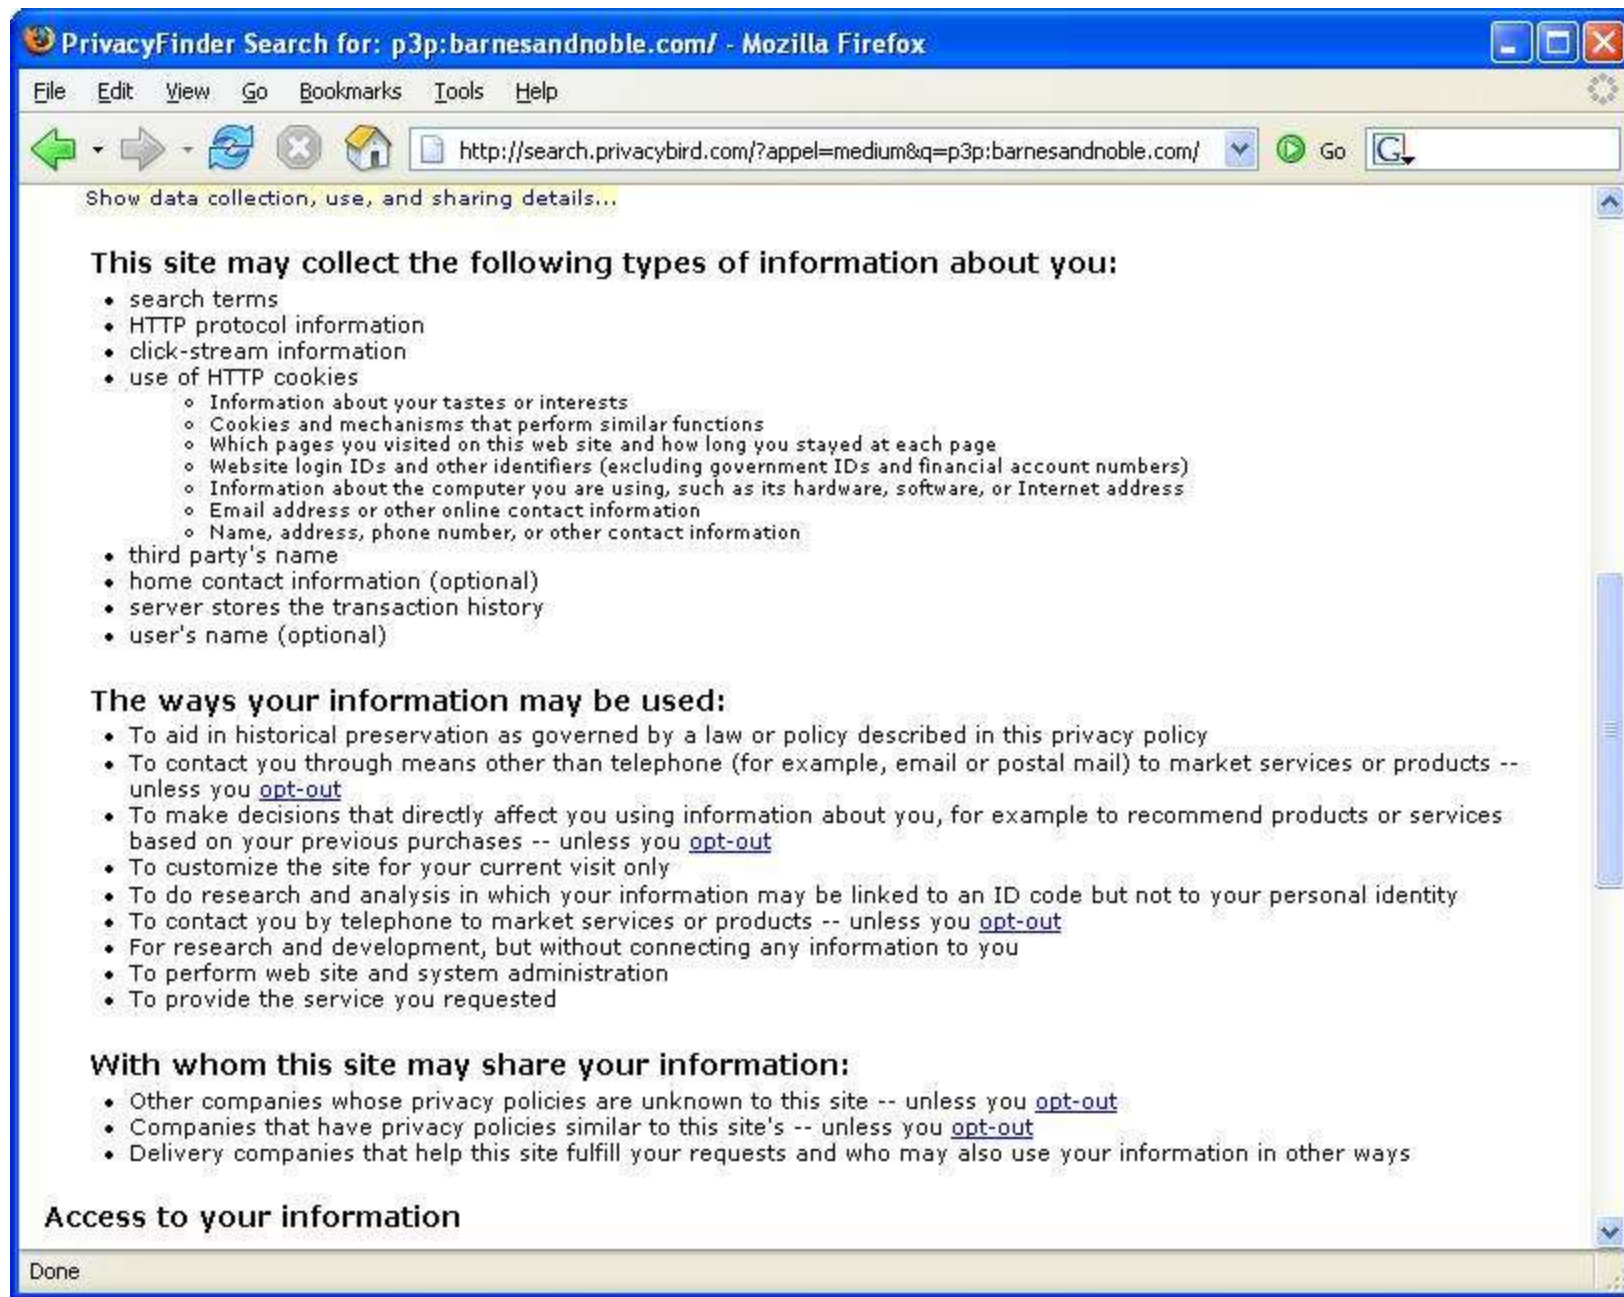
PrivacyFinder Search for: p3p:barnesandnoble.com/ - Mozilla Firefox

File Edit View Go Bookmarks Tools Help

http://search.privacybird.com/?appel=medium&q=p3p:barnesandnoble.com/ Go

Show data collection, use, and sharing details...

This site may collect the following types of information about you:

- search terms
- HTTP protocol information
- click-stream information
- use of HTTP cookies
  - Information about your tastes or interests
  - Cookies and mechanisms that perform similar functions
  - Which pages you visited on this web site and how long you stayed at each page
  - Website login IDs and other identifiers (excluding government IDs and financial account numbers)
  - Information about the computer you are using, such as its hardware, software, or Internet address
  - Email address or other online contact information
  - Name, address, phone number, or other contact information
- third party's name
- home contact information (optional)
- server stores the transaction history
- user's name (optional)

The ways your information may be used:

- To aid in historical preservation as governed by a law or policy described in this privacy policy
- To contact you through means other than telephone (for example, email or postal mail) to market services or products -- unless you opt-out
- To make decisions that directly affect you using information about you, for example to recommend products or services based on your previous purchases -- unless you opt-out
- To customize the site for your current visit only
- To do research and analysis in which your information may be linked to an ID code but not to your personal identity
- To contact you by telephone to market services or products -- unless you opt-out
- For research and development, but without connecting any information to you
- To perform web site and system administration
- To provide the service you requested

With whom this site may share your information:

- Other companies whose privacy policies are unknown to this site -- unless you opt-out
- Companies that have privacy policies similar to this site's -- unless you opt-out
- Delivery companies that help this site fulfill your requests and who may also use your information in other ways

Access to your information

Done